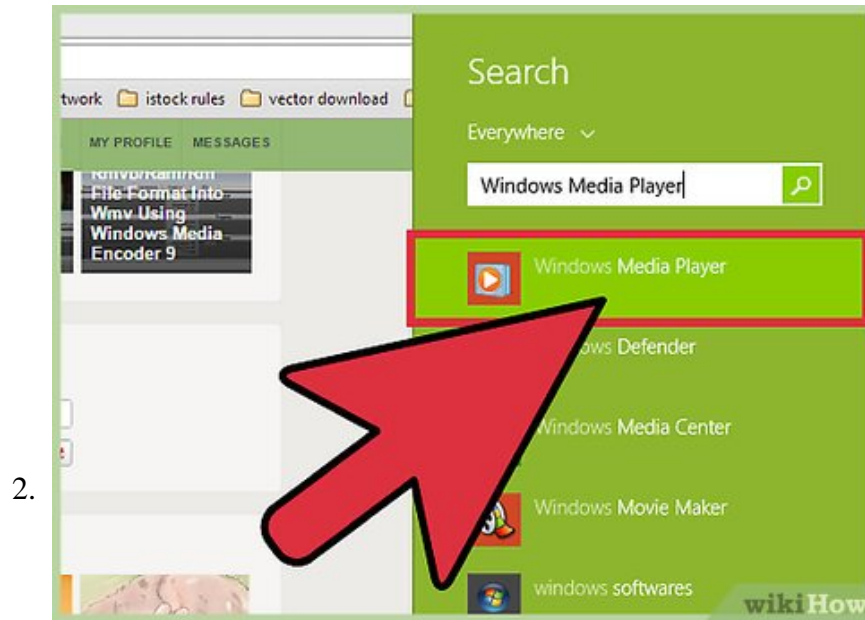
2.

twork istock rules vector download

MY PROFILE MESSAGES

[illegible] File Format Into Wmv Using Windows Media Encoder 9

Search

Everywhere

Windows Media Player

Windows Media Player

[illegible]ows Defender

Windows Media Center

Windows Movie Maker

windows softwares

wikiHow